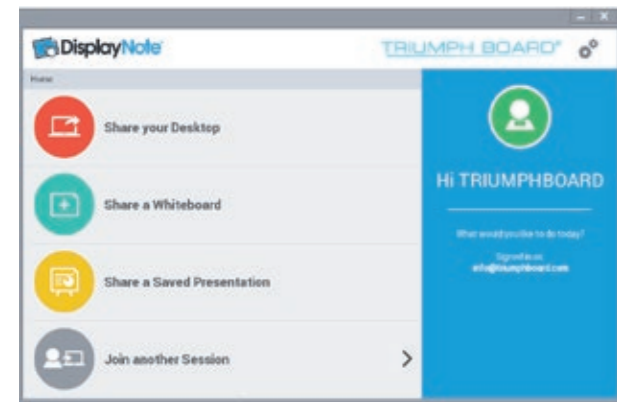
DisplayNote

TRIUMPH BOARD

Home

Share your Desktop

Share a Whiteboard

Share a Saved Presentation

Join another Session

Hi TRIUMPHBOARD

What would you like to do today?

Signed in as:
info@triumphboard.com